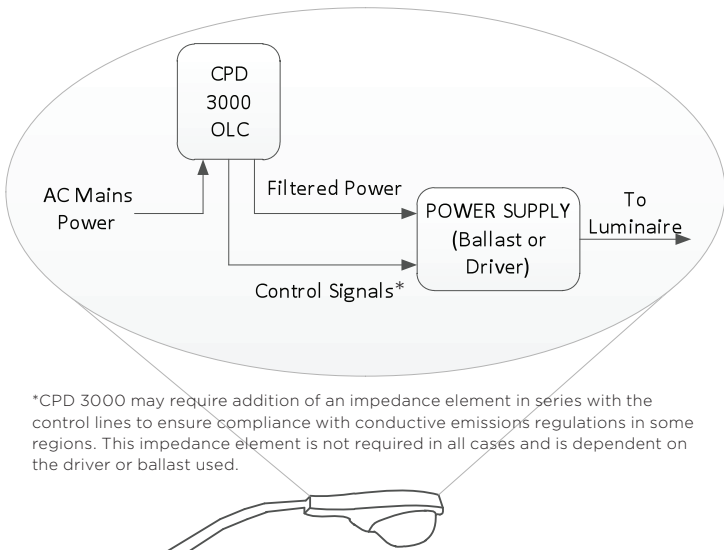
CPD
3000
OLC

AC Mains
Power

Filtered Power

POWER SUPPLY
(Ballast or
Driver)

To
Luminaire

Control Signals*

*CPD 3000 may require addition of an impedance element in series with the control lines to ensure compliance with conductive emissions regulations in some regions. This impedance element is not required in all cases and is dependent on the driver or ballast used.